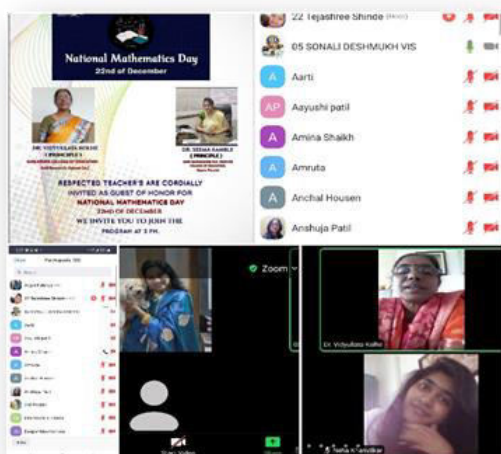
National Mathematics Day

22nd of December

DR. VIDYULATA KOLHE (PRINCIPLE)

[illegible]

DR. SEEMA KAMBLE (PRINCIPLE)

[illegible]

RESPECTED TEACHER'S ARE CORDIALLY INVITED AS GUEST OF HONOR FOR NATIONAL MATHEMATICS DAY 22ND OF DECEMBER WE INVITE YOU TO JOIN THE PROGRAM AT 3 PM.

22 Tejashree Shinde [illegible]

05 SONALI DESHMUKH VIS

A Aarti

AP Aayushi patil

A Amina Shaikh

A Amruta

A Anchal Housen

Anshuja Patil

Participants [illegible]

Zoom

Dr. Vidyullata Kolhe

Neha Khandekar

Start Video

Share

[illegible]